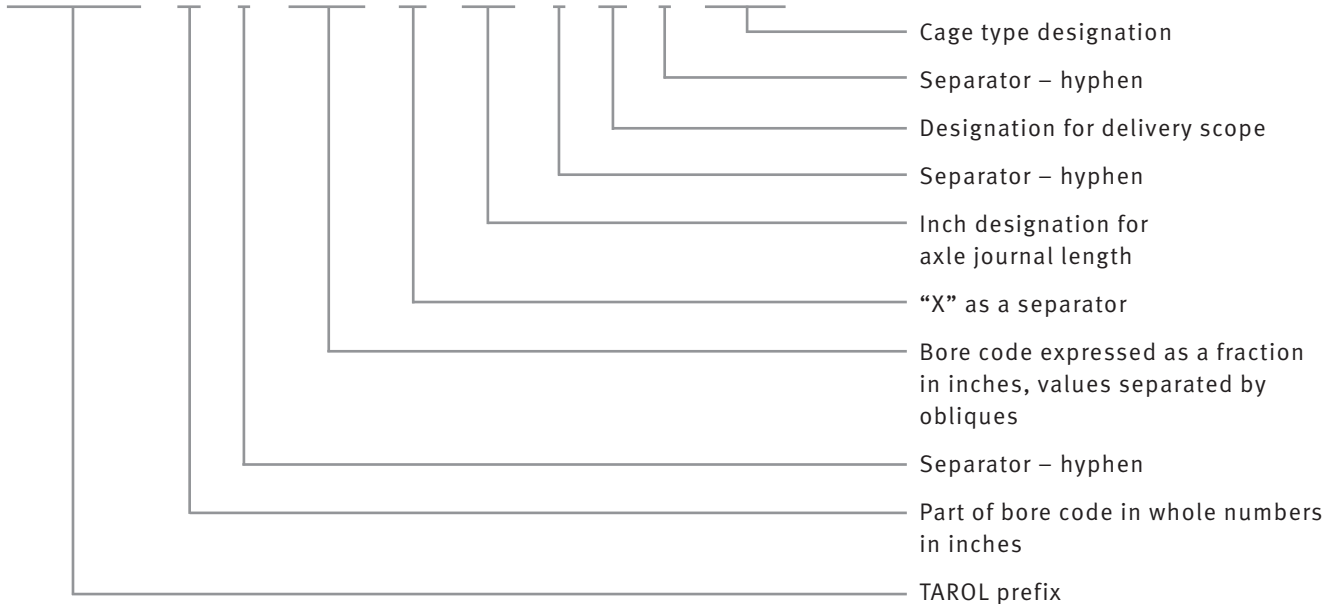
Cage type designation

Separator – hyphen

Designation for delivery scope

Separator – hyphen

Inch designation for axle journal length

“X” as a separator

Bore code expressed as a fraction in inches, values separated by obliques

Separator – hyphen

Part of bore code in whole numbers in inches

TAROL prefix